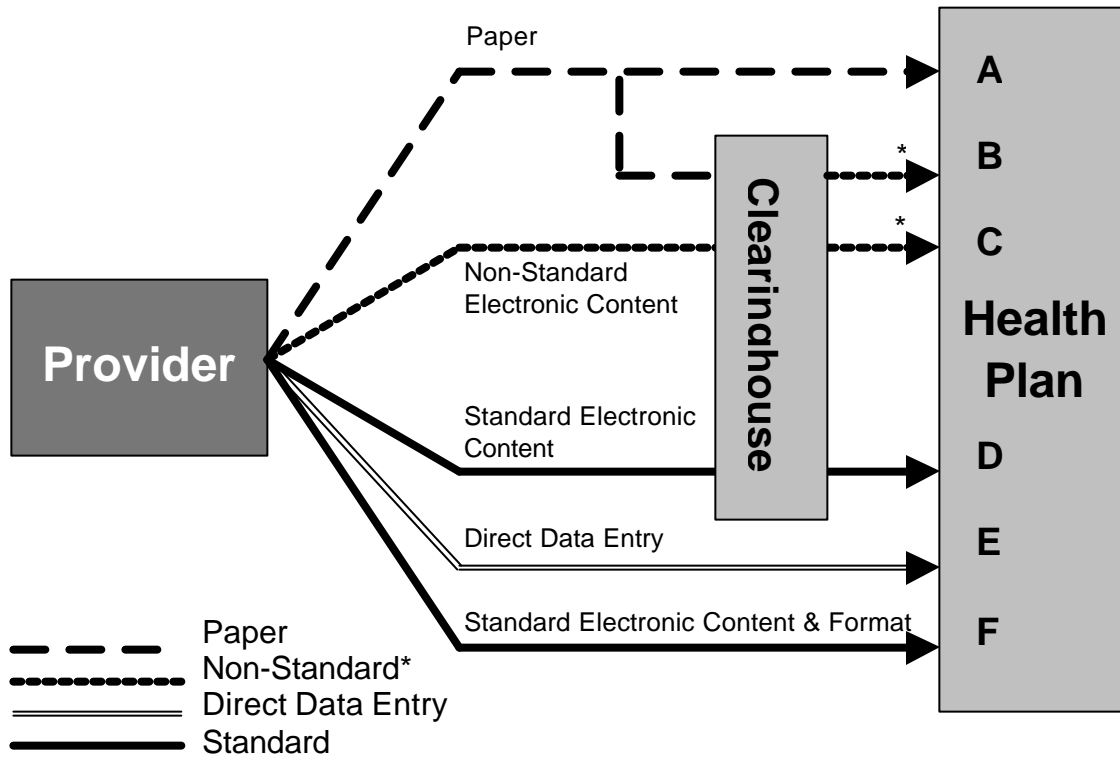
Paper

A

*

B

*

C

Clearinghouse

Non-Standard Electronic Content

Health Plan

Provider

Standard Electronic Content

D

Direct Data Entry

E

Standard Electronic Content & Format

F

Paper
Non-Standard*
Direct Data Entry
Standard